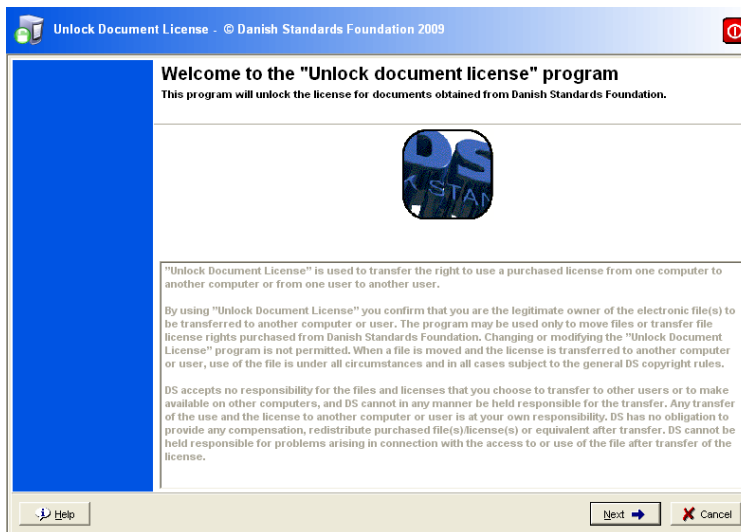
Unlock Document License - © Danish Standards Foundation 2009

Welcome to the "Unlock document license" program

This program will unlock the license for documents obtained from Danish Standards Foundation.

DS
STAN

"Unlock Document License" is used to transfer the right to use a purchased license from one computer to another computer or from one user to another user.

By using "Unlock Document License" you confirm that you are the legitimate owner of the electronic file(s) to be transferred to another computer or user. The program may be used only to move files or transfer file license rights purchased from Danish Standards Foundation. Changing or modifying the "Unlock Document License" program is not permitted. When a file is moved and the license is transferred to another computer or user, use of the file is under all circumstances and in all cases subject to the general DS copyright rules.

DS accepts no responsibility for the files and licenses that you choose to transfer to other users or to make available on other computers, and DS cannot in any manner be held responsible for the transfer. Any transfer of the use and the license to another computer or user is at your own responsibility. DS has no obligation to provide any compensation, redistribute purchased file(s)/license(s) or equivalent after transfer. DS cannot be held responsible for problems arising in connection with the access to or use of the file after transfer of the license.

Help

Next

Cancel